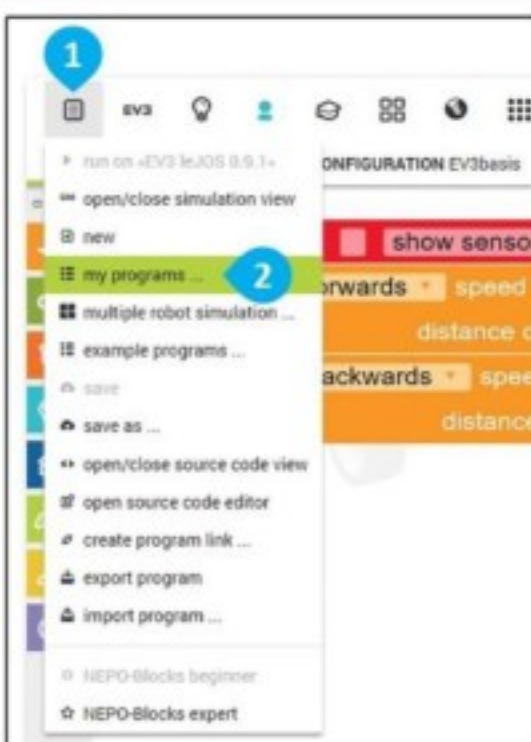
1

EV3

run on «EV3 leJOS 0.9.1»

open/close simulation view

new

my programs ...

2

multiple robot simulation ...

example programs ...

save

save as ...

open/close source code view

open source code editor

create program link ...

export program

import program ...

NEPO-Blocks beginner

NEPO-Blocks expert

ONFIGURATION EV3basis

show senso

rwards speed

distance

ackwards spee

distance